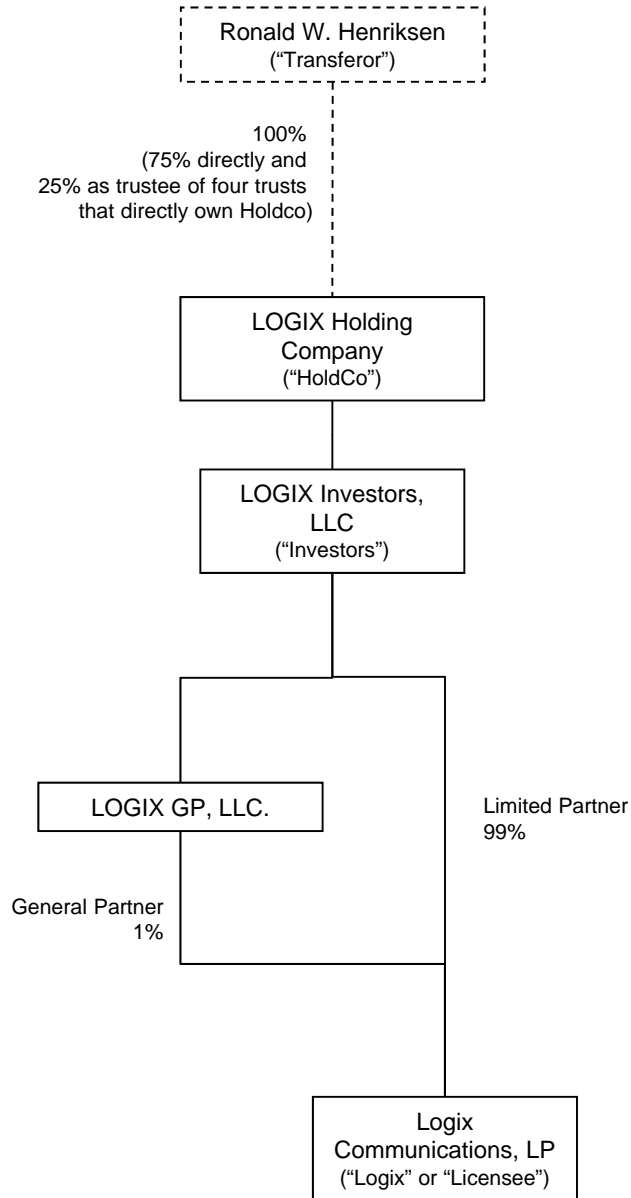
Ronald W. Henriksen
("Transferor")

100%
(75% directly and
25% as trustee of four trusts
that directly own Holdco)

LOGIX Holding Company
("HoldCo")

LOGIX Investors, LLC
("Investors")

LOGIX GP, LLC.

Limited Partner
99%

General Partner
1%

Logix Communications, LP
("Logix" or "Licensee")